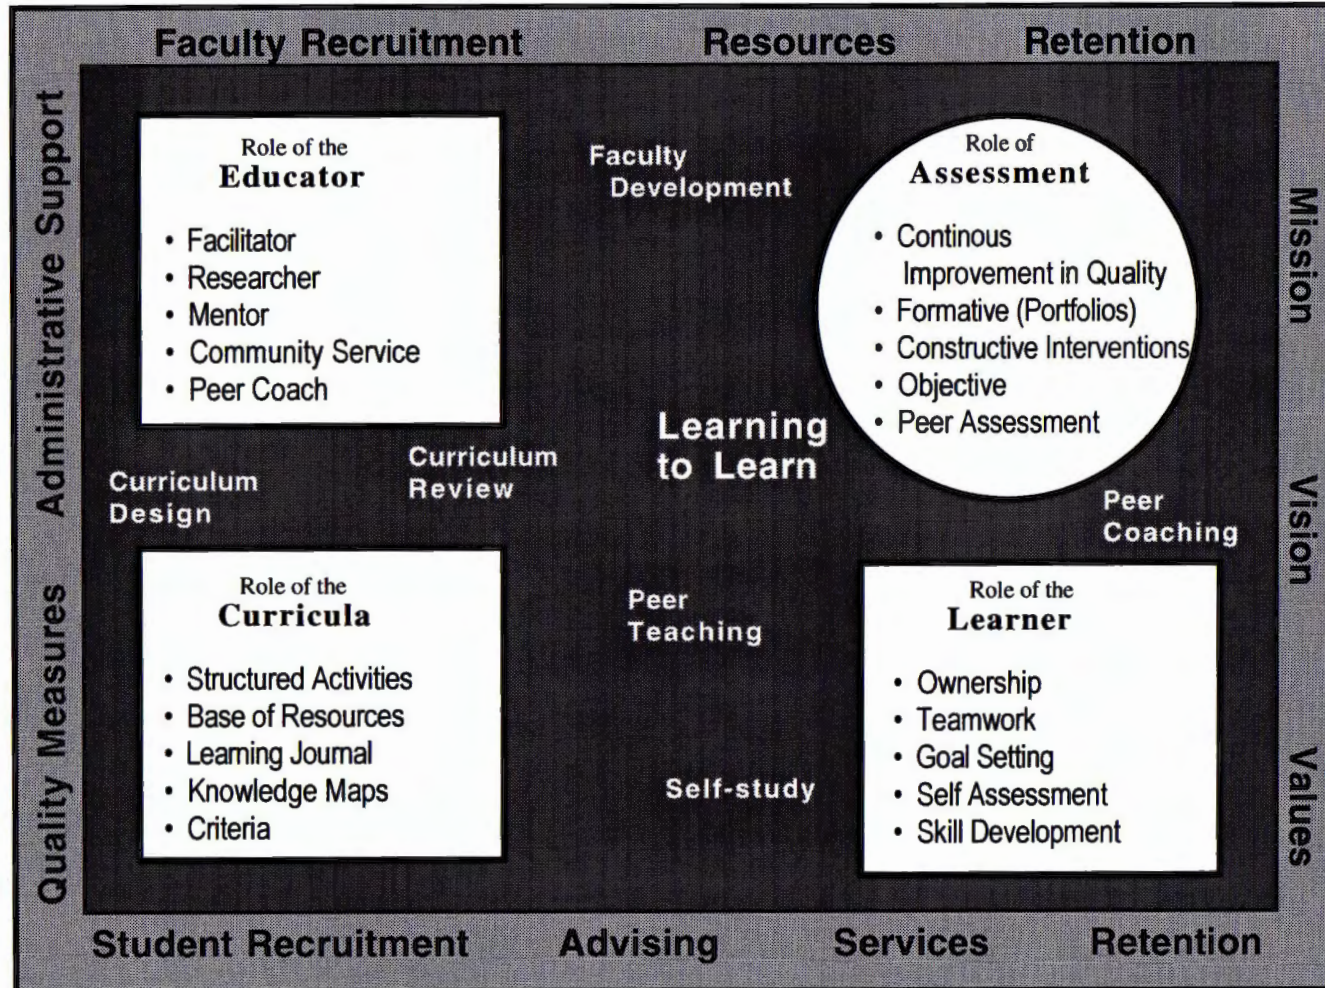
Faculty Recruitment Resources Retention

Administrative Support

Quality Measures

Mission

Vision

Values

Role of the
Educator

• Facilitator
• Researcher
• Mentor
• Community Service
• Peer Coach

Faculty
Development

Role of
Assessment

• Continous Improvement in Quality
• Formative (Portfolios)
• Constructive Interventions
• Objective
• Peer Assessment

Learning to Learn

Curriculum
Design

Curriculum
Review

Peer
Coaching

Role of the
Curricula

• Structured Activities
• Base of Resources
• Learning Journal
• Knowledge Maps
• Criteria

Peer
Teaching

Self-study

Role of the
Learner

• Ownership
• Teamwork
• Goal Setting
• Self Assessment
• Skill Development

Student Recruitment Advising Services Retention